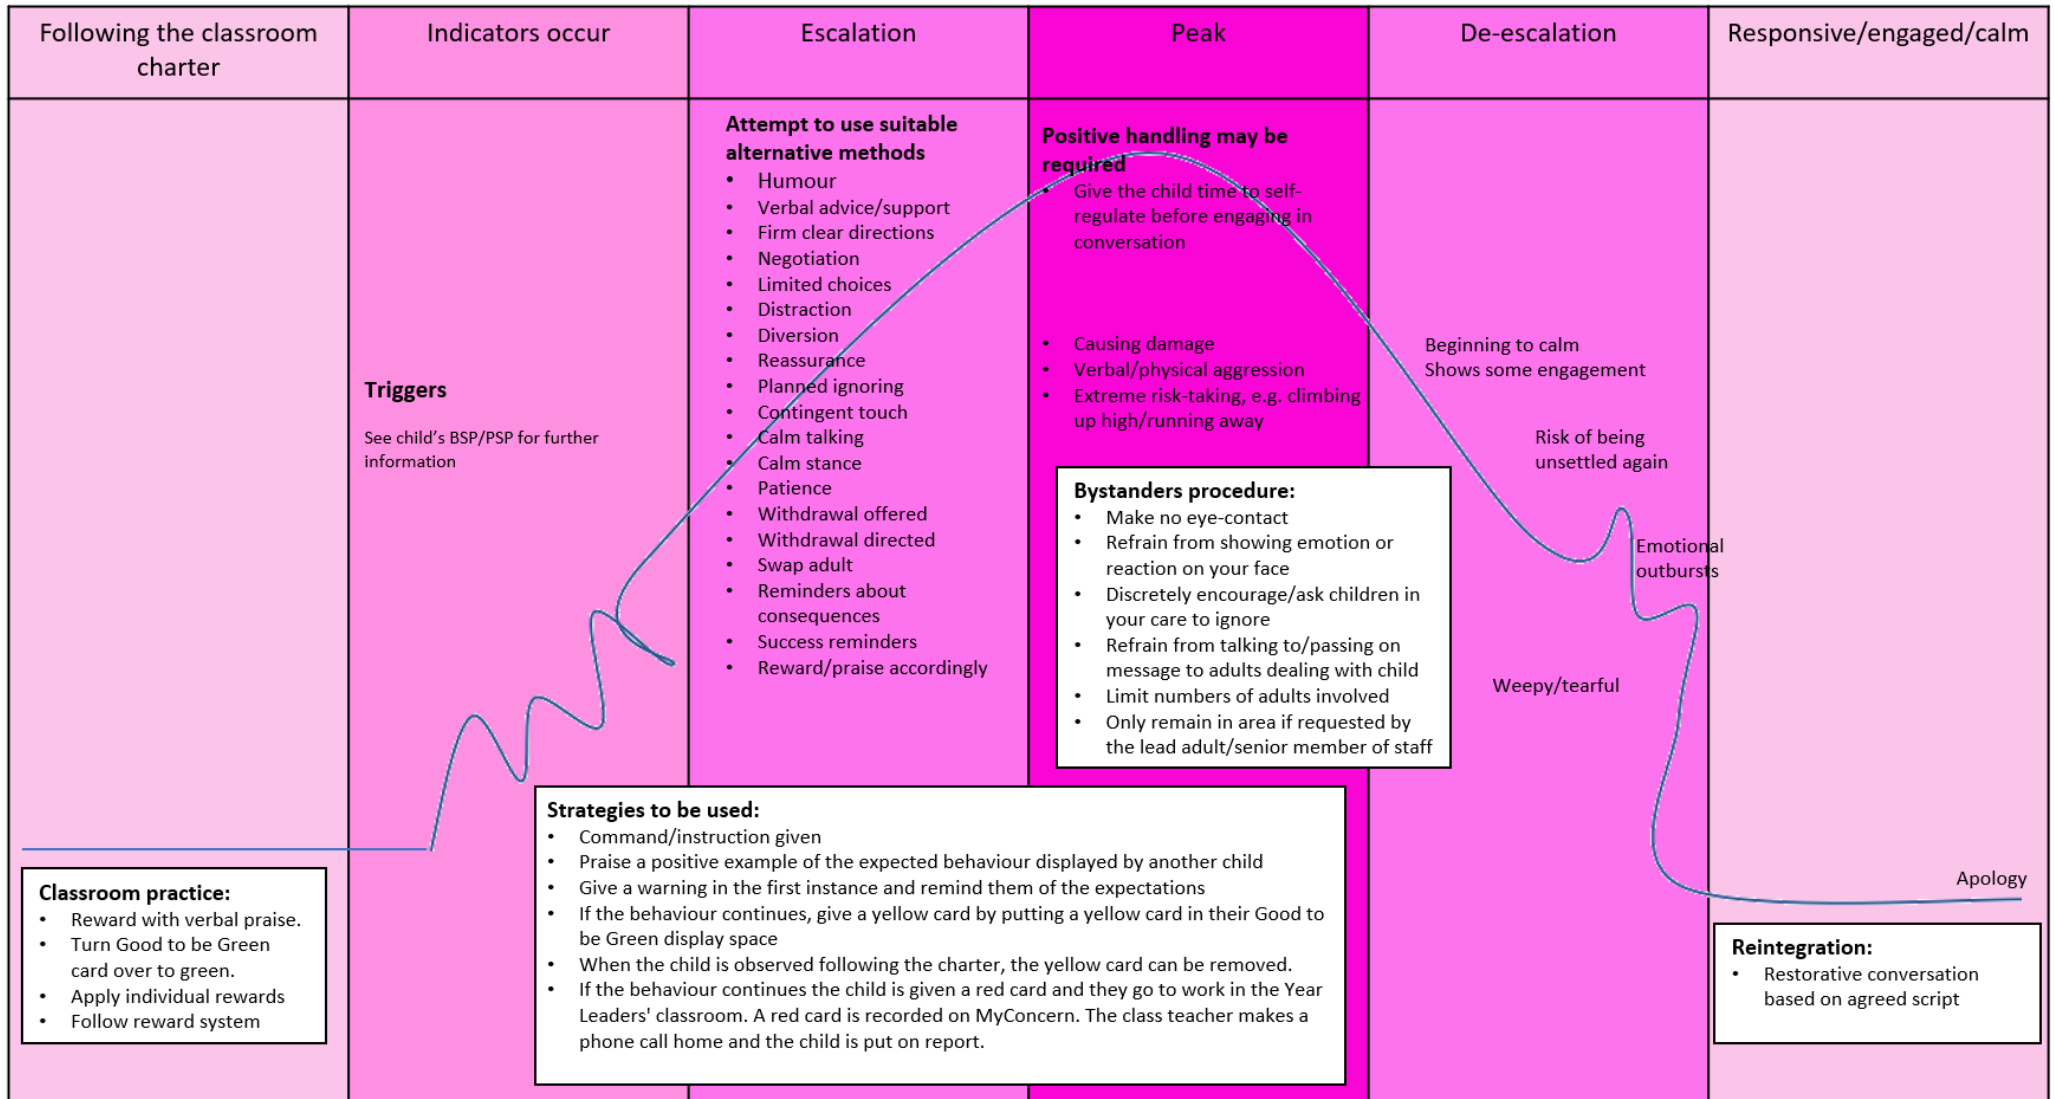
Following the classroom charter

Indicators occur

Escalation

Peak

De-escalation

Responsive/engaged/calm

Attempt to use suitable alternative methods
- Humour
- Verbal advice/support
- Firm clear directions
- Negotiation
- Limited choices
- Distraction
- Diversion
- Reassurance
- Planned ignoring
- Contingent touch
- Calm talking
- Calm stance
- Patience
- Withdrawal offered
- Withdrawal directed
- Swap adult
- Reminders about consequences
- Success reminders
- Reward/praise accordingly

Positive handling may be required
- Give the child time to self-regulate before engaging in conversation

- Causing damage
- Verbal/physical aggression
- Extreme risk-taking, e.g. climbing up high/running away

Triggers

See child's BSP/PSP for further information

Beginning to calm
Shows some engagement

Risk of being unsettled again

Emotional outbursts

Weepy/tearful

Apology

Bystanders procedure:
- Make no eye-contact
- Refrain from showing emotion or reaction on your face
- Discretely encourage/ask children in your care to ignore
- Refrain from talking to/passing on message to adults dealing with child
- Limit numbers of adults involved
- Only remain in area if requested by the lead adult/senior member of staff

Strategies to be used:
- Command/instruction given
- Praise a positive example of the expected behaviour displayed by another child
- Give a warning in the first instance and remind them of the expectations
- If the behaviour continues, give a yellow card by putting a yellow card in their Good to be Green display space
- When the child is observed following the charter, the yellow card can be removed.
- If the behaviour continues the child is given a red card and they go to work in the Year Leaders' classroom. A red card is recorded on MyConcern. The class teacher makes a phone call home and the child is put on report.

Classroom practice:
- Reward with verbal praise.
- Turn Good to be Green card over to green.
- Apply individual rewards
- Follow reward system

Reintegration:
- Restorative conversation based on agreed script